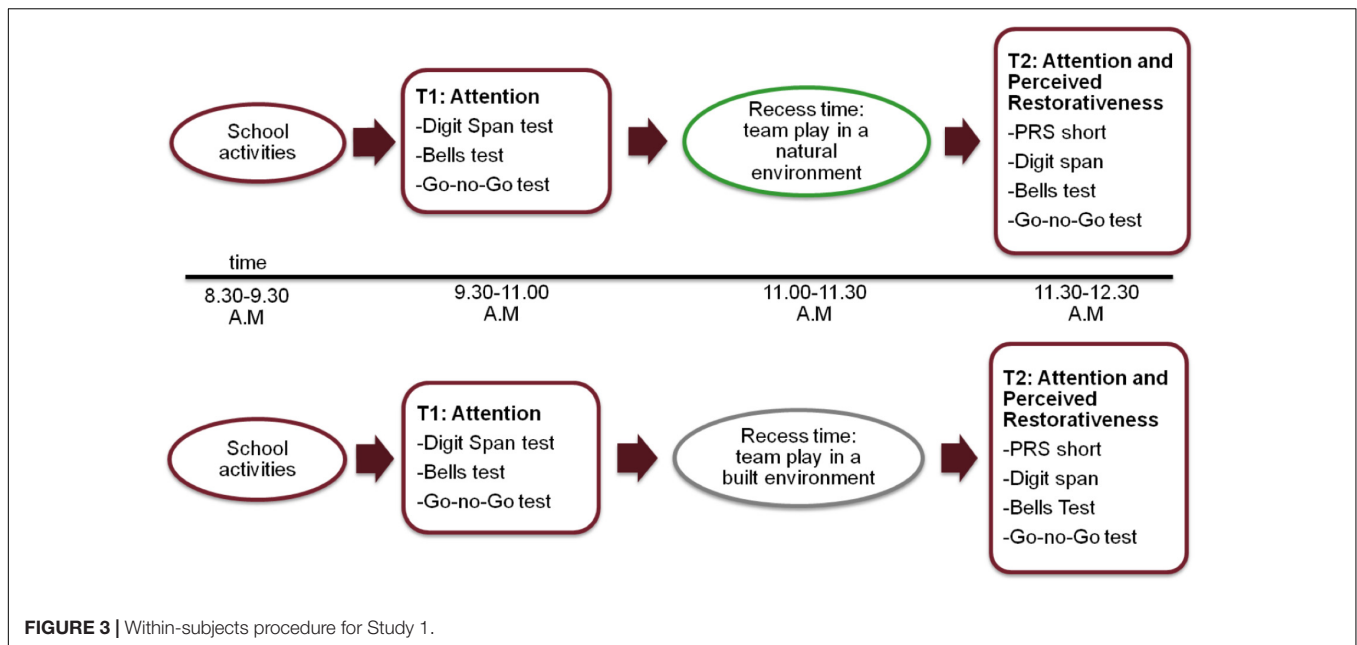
School activities

T1: Attention
-Digit Span test
-Bells test
-Go-no-Go test

Recess time: team play in a natural environment

T2: Attention and Perceived Restorativeness
-PRS short
-Digit span
-Bells test
-Go-no-Go test

time

8.30-9.30 A.M

9.30-11.00 A.M

11.00-11.30 A.M

11.30-12.30 A.M

School activities

T1: Attention
-Digit Span test
-Bells test
-Go-no-Go test

Recess time: team play in a built environment

T2: Attention and Perceived Restorativeness
-PRS short
-Digit span
-Bells Test
-Go-no-Go test

FIGURE 3 | Within-subjects procedure for Study 1.